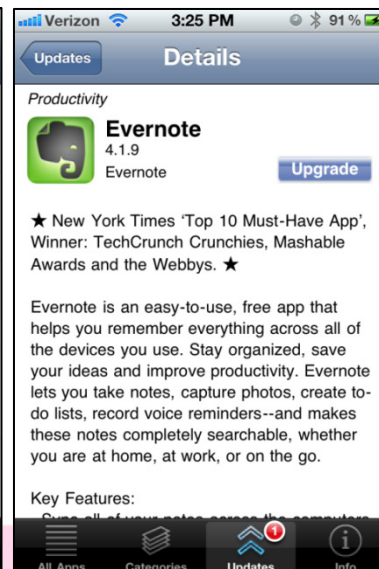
Verizon 3:25 PM 91 %

Updates Details

Productivity

Evernote
4.1.9
Evernote

Upgrade

★ New York Times 'Top 10 Must-Have App', Winner: TechCrunch Crunchies, Mashable Awards and the Webbys. ★

Evernote is an easy-to-use, free app that helps you remember everything across all of the devices you use. Stay organized, save your ideas and improve productivity. Evernote lets you take notes, capture photos, create to-do lists, record voice reminders--and makes these notes completely searchable, whether you are at home, at work, or on the go.

Key Features:
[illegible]

All Apps Categories 1 Updates Info